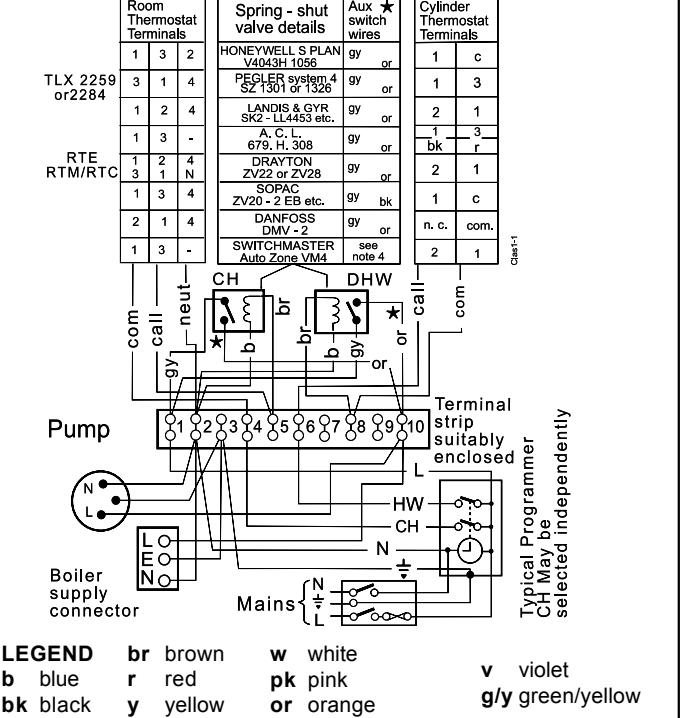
| Room Thermostat Terminals | | | Spring - shut valve details | Aux ★ switch wires | | Cylinder Thermostat Terminals | |
|---|---|---|---|---|---|---|---|
| 1 | 3 | 2 | HONEYWELL S PLAN V4043H 1056 | gy | or | 1 | c |
| 3 | 1 | 4 | PEGLER system 4 SZ 1301 or 1326 | gy | or | 1 | 3 |
| 1 | 2 | 4 | LANDIS & GYR SK2 - LL4453 etc. | gy | or | 2 | 1 |
| 1 | 3 | - | A. C. L. 679. H. 308 | gy | or | 1 bk | 3 r |
| 1 3 | 2 1 | 4 N | DRAYTON ZV22 or ZV28 | gy | or | 2 | 1 |
| 1 | 3 | 4 | SOPAC ZV20 - 2 EB etc. | gy | bk | 1 | c |
| 2 | 1 | 4 | DANFOSS DMV - 2 | gy | or | n. c. | com. |
| 1 | 3 | - | SWITCHMASTER Auto Zone VM4 | see note 4 | | 2 | 1 |

TLX 2259 or2284

RTE RTM/RTC

Clas1-1

com call neut CH br DHW call com

★ b gy br b gy or ★ or

Pump

1 2 3 4 5 6 7 8 9 10

Terminal strip suitably enclosed

N L

L HW CH N

L E N

Boiler supply connector

Mains N ⏚ L

Typical Programmer CH May be selected independently

LEGEND
b blue
bk black
br brown
r red
y yellow
w white
pk pink
or orange
v violet
g/y green/yellow